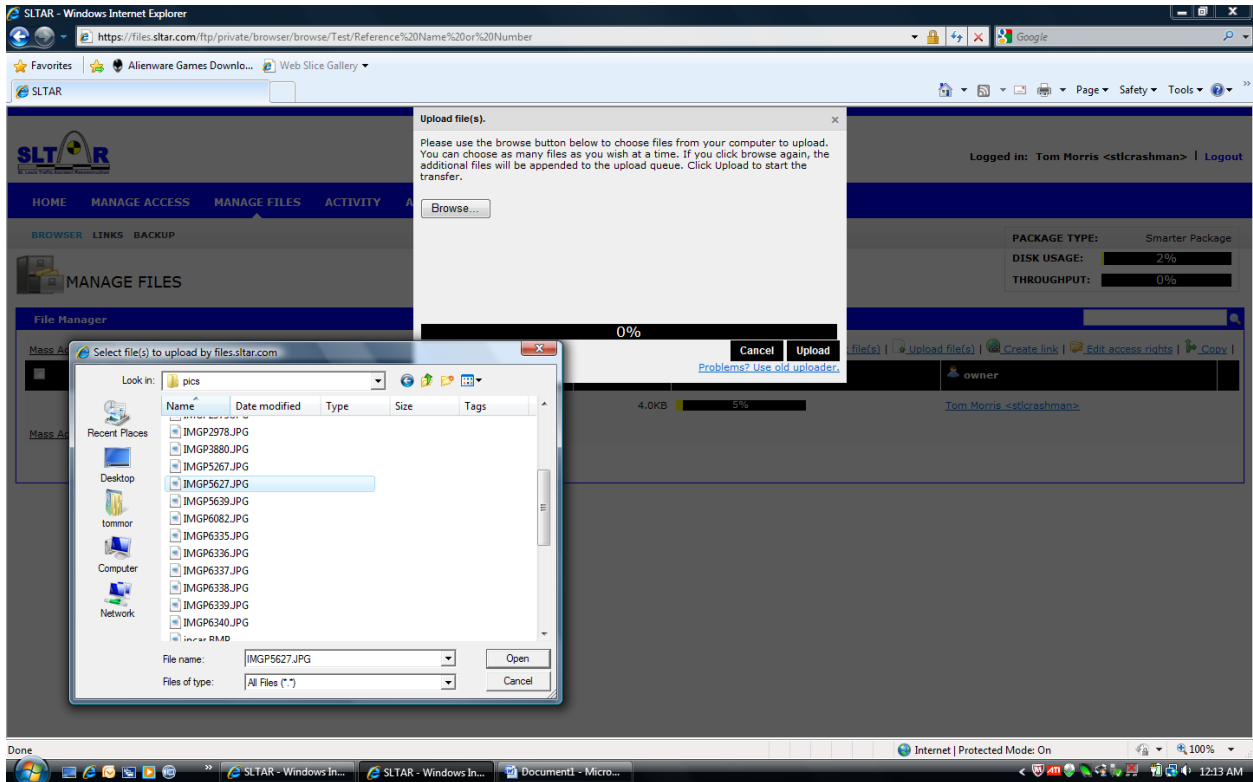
SLTAR - Windows Internet Explorer

https://files.sltar.com/ftp/private/browser/browse/Test/Reference%20Name%20or%20Number

Google

Favorites | Alienware Games Downlo... Web Slice Gallery

SLTAR

Page ▾ Safety ▾ Tools ▾

SLTAR

Logged in: Tom Morris <stlcrashman> | Logout

HOME MANAGE ACCESS MANAGE FILES ACTIVITY A

BROWSER LINKS BACKUP

| PACKAGE TYPE: | Smarter Package |
|---|---|
| DISK USAGE: | 2% |
| THROUGHPUT: | 0% |

MANAGE FILES

File Manager

Mass Ac

file(s) | Upload file(s) | Create link | Edit access rights | Copy |

owner

4.0KB 5% Tom Morris <stlcrashman>

Mass Ac

Upload file(s).

Please use the browse button below to choose files from your computer to upload. You can choose as many files as you wish at a time. If you click browse again, the additional files will be appended to the upload queue. Click Upload to start the transfer.

Browse...

0%

Cancel Upload

Problems? Use old uploader.

Select file(s) to upload by files.sltar.com

Look in: pics

Name Date modified Type Size Tags

Recent Places
Desktop
tommor
Computer
Network

IMGP2978.JPG
IMGP3880.JPG
IMGP5267.JPG
IMGP5627.JPG
IMGP5639.JPG
IMGP6082.JPG
IMGP6335.JPG
IMGP6336.JPG
IMGP6337.JPG
IMGP6338.JPG
IMGP6339.JPG
IMGP6340.JPG
incar.BMP

File name: IMGP5627.JPG Open

Files of type: All Files (*.*) Cancel

Done Internet | Protected Mode: On 100%

SLTAR - Windows In... SLTAR - Windows In... Document1 - Micro... 12:13 AM